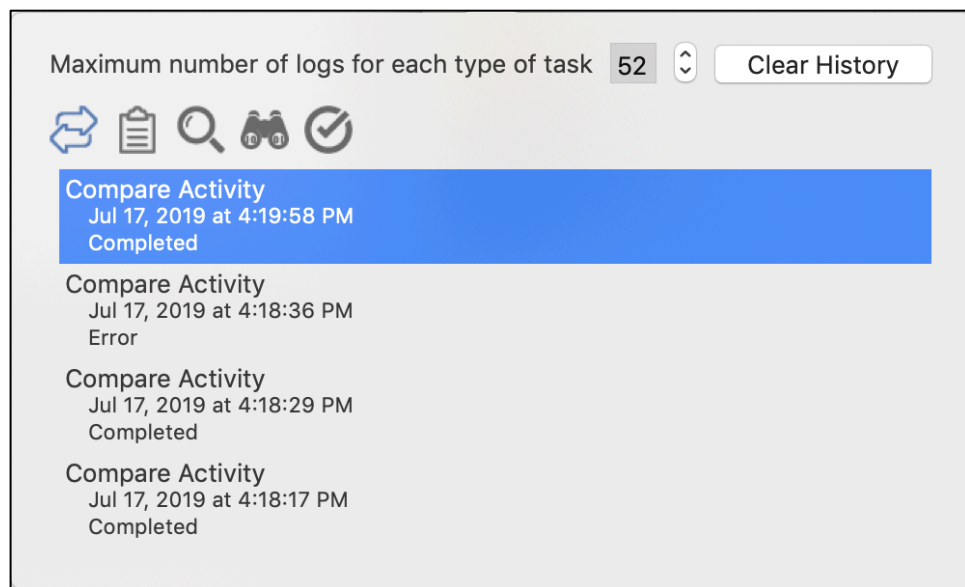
Maximum number of logs for each type of task 52 Clear History

Compare Activity
Jul 17, 2019 at 4:19:58 PM
Completed

Compare Activity
Jul 17, 2019 at 4:18:36 PM
Error

Compare Activity
Jul 17, 2019 at 4:18:29 PM
Completed

Compare Activity
Jul 17, 2019 at 4:18:17 PM
Completed